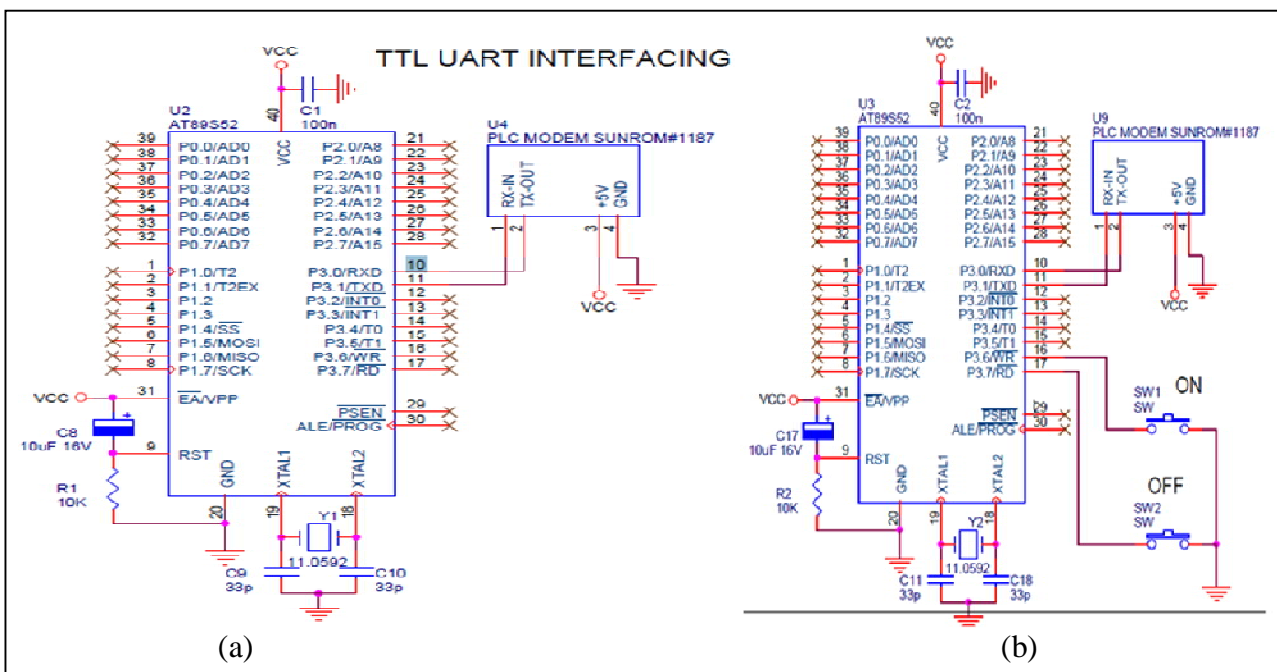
TTL UART INTERFACING

VCC
C1
100n
40
U2
AT89S52
VCC
39 P0.0/AD0
38 P0.1/AD1
37 P0.2/AD2
36 P0.3/AD3
35 P0.4/AD4
34 P0.5/AD5
33 P0.6/AD6
32 P0.7/AD7
1 P1.0/T2
2 P1.1/T2EX
3 P1.2
4 P1.3
5 P1.4/$\overline{SS}$
6 P1.5/MOSI
7 P1.6/MISO
8 P1.7/SCK
P2.0/A8 21
P2.1/A9 22
P2.2/A10 23
P2.3/A11 24
P2.4/A12 25
P2.5/A13 26
P2.6/A14 27
P2.7/A15 28
P3.0/RXD 10
P3.1/$\overline{TXD}$ 11
P3.2/$\overline{INT0}$ 12
P3.3/$\overline{INT1}$ 13
P3.4/T0 14
P3.5/T1 15
P3.6/$\overline{WR}$ 16
P3.7/$\overline{RD}$ 17
VCC
31 $\overline{EA}$/VPP
$\overline{PSEN}$ 29
ALE/PROG 30
C8
10uF 16V
9 RST
R1
10K
GND
20
XTAL1 19
XTAL2 18
Y1
11.0592
C9
33p
C10
33p
U4
PLC MODEM SUNROM#1187
RX-IN TX-OUT
+5V GND
1 2 3 4
VCC
(a)

VCC
C2
100n
40
U3
AT89S52
VCC
39 P0.0/AD0
38 P0.1/AD1
37 P0.2/AD2
36 P0.3/AD3
35 P0.4/AD4
34 P0.5/AD5
33 P0.6/AD6
32 P0.7/AD7
1 P1.0/T2
2 P1.1/T2EX
3 P1.2
4 P1.3
5 P1.4/$\overline{SS}$
6 P1.5/MOSI
7 P1.6/MISO
8 P1.7/SCK
P2.0/A8 21
P2.1/A9 22
P2.2/A10 23
P2.3/A11 24
P2.4/A12 25
P2.5/A13 26
P2.6/A14 27
P2.7/A15 28
P3.0/RXD 10
P3.1/$\overline{TXD}$ 11
P3.2/$\overline{INT0}$ 12
P3.3/$\overline{INT1}$ 13
P3.4/T0 14
P3.5/T1 15
P3.6/$\overline{WR}$ 16
P3.7/$\overline{RD}$ 17
VCC
31 $\overline{EA}$/VPP
$\overline{PSEN}$ 29
ALE/PROG 30
C17
10uF 16V
9 RST
R2
10K
GND
20
XTAL1 19
XTAL2 18
Y2
11.0592
C11
33p
C18
33p
U9
PLC MODEM SUNROM#1187
RX-IN TX-OUT
+5V GND
1 2 3 4
VCC
SW1
SW
ON
OFF
SW2
SW
(b)